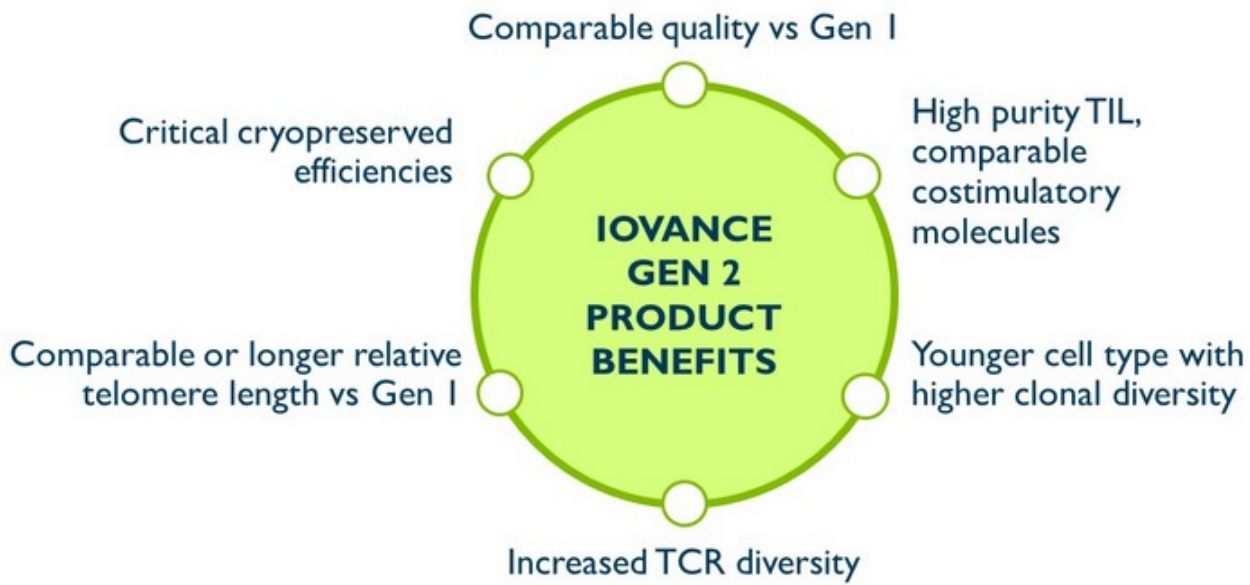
Comparable quality vs Gen 1

Critical cryopreserved efficiencies

High purity TIL, comparable costimulatory molecules

IOVANCE GEN 2 PRODUCT BENEFITS

Comparable or longer relative telomere length vs Gen 1

Younger cell type with higher clonal diversity

Increased TCR diversity